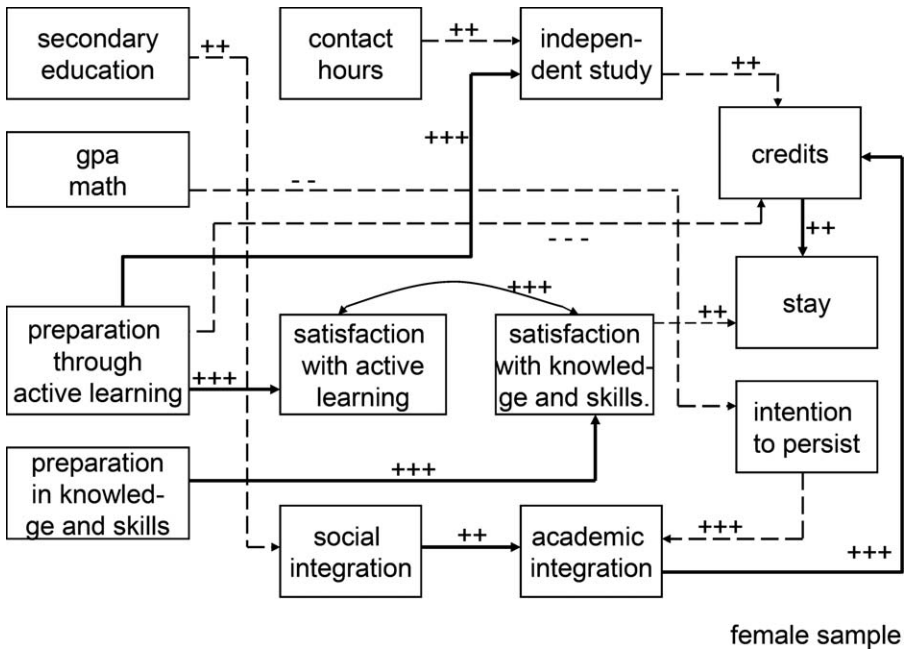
secondary education

++

contact hours

++

independent study

++

credits

gpa math

- -

+++

- - -

++

stay

+++

preparation through active learning

satisfaction with active learning

satisfaction with knowledge and skills.

++

+++

intention to persist

preparation in knowledge and skills

+++

social integration

++

academic integration

+++

+++

female sample